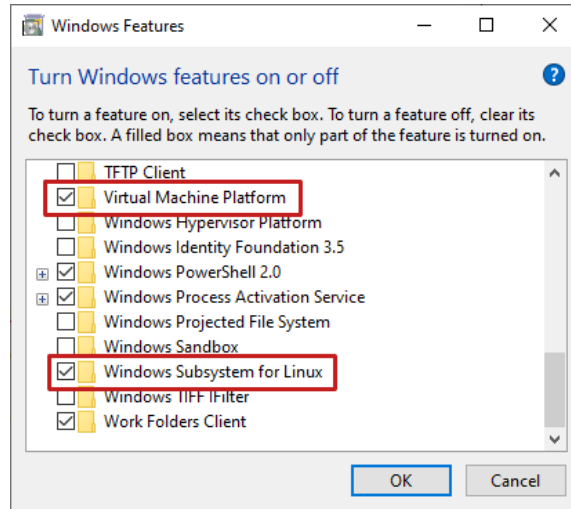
Windows Features

Turn Windows features on or off

To turn a feature on, select its check box. To turn a feature off, clear its check box. A filled box means that only part of the feature is turned on.

TFTP Client
Virtual Machine Platform
Windows Hypervisor Platform
Windows Identity Foundation 3.5
Windows PowerShell 2.0
Windows Process Activation Service
Windows Projected File System
Windows Sandbox
Windows Subsystem for Linux
Windows TIFF IFilter
Work Folders Client

OK
Cancel